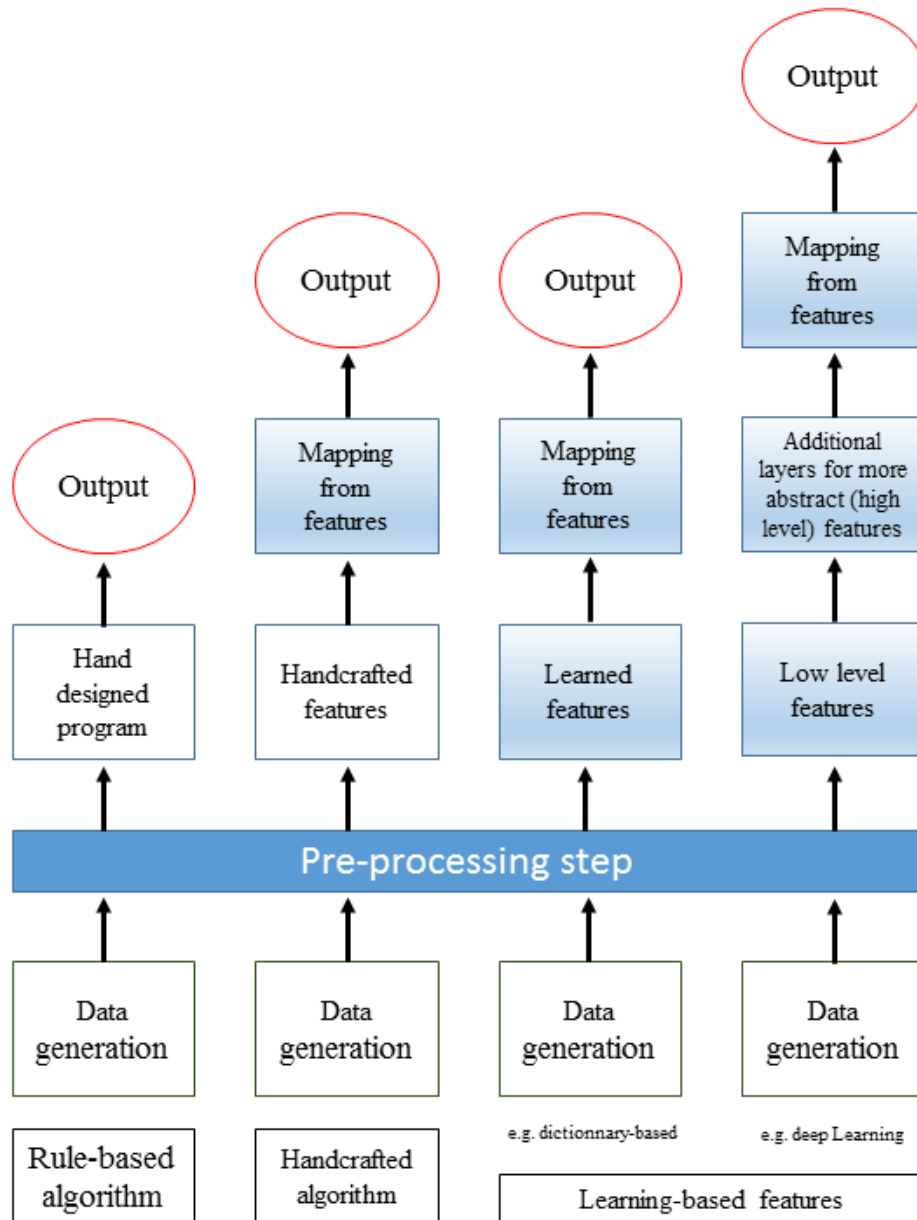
Output

Output

Output

Mapping from features

Output

Mapping from features

Mapping from features

Additional layers for more abstract (high level) features

Hand designed program

Handcrafted features

Learned features

Low level features

Pre-processing step

Data generation

Data generation

Data generation

Data generation

e.g. dictionnary-based

e.g. deep Learning

Rule-based algorithm

Handcrafted algorithm

Learning-based features